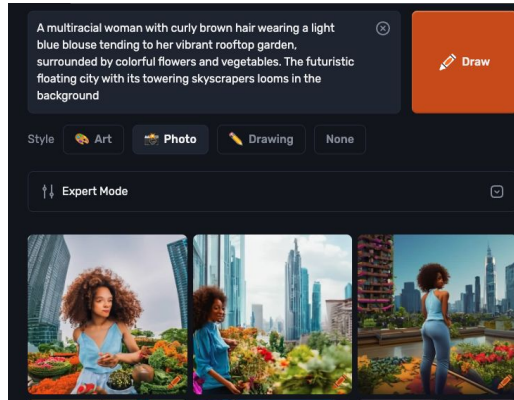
A multiracial woman with curly brown hair wearing a light blue blouse tending to her vibrant rooftop garden, surrounded by colorful flowers and vegetables. The futuristic floating city with its towering skyscrapers looms in the background

Draw

Style Art Photo Drawing None

Expert Mode